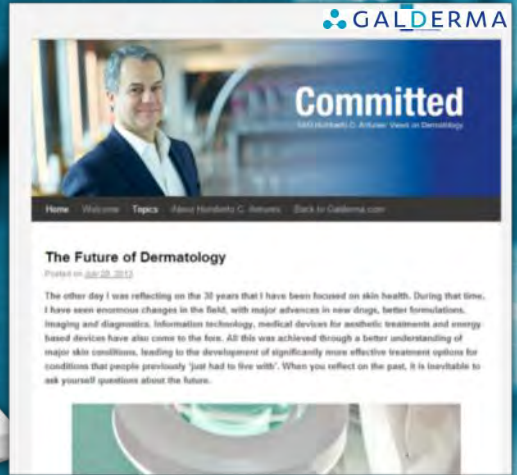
GALDERMA

Committed

CEO Humberto C. Antunes' Views on Dermatology

Home Welcome Topics About Humberto C. Antunes Back to Galderma.com

The Future of Dermatology

Posted on July 25, 2013

The other day I was reflecting on the 30 years that I have been focused on skin health. During that time, I have seen enormous changes in the field, with major advances in new drugs, better formulations, imaging and diagnostics, information technology, medical devices for aesthetic treatments and energy based devices have also come to the fore. All this was achieved through a better understanding of major skin conditions, leading to the development of significantly more effective treatment options for conditions that people previously 'just had to live with'. When you reflect on the past, it is inevitable to ask yourself questions about the future.